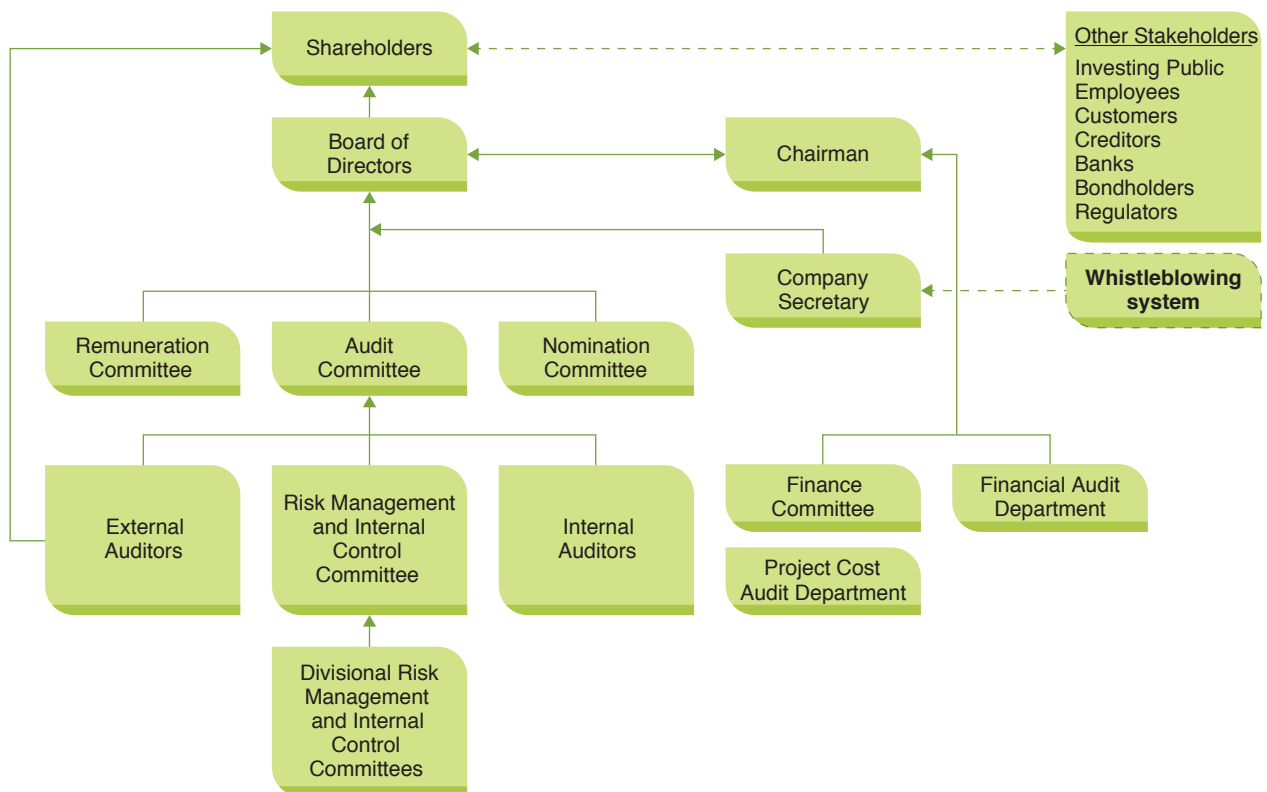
Shareholders

Other Stakeholders
Investing Public
Employees
Customers
Creditors
Banks
Bondholders
Regulators

Board of Directors

Chairman

Company Secretary

Whistleblowing system

Remuneration Committee

Audit Committee

Nomination Committee

External Auditors

Risk Management and Internal Control Committee

Internal Auditors

Finance Committee

Financial Audit Department

Project Cost Audit Department

Divisional Risk Management and Internal Control Committees